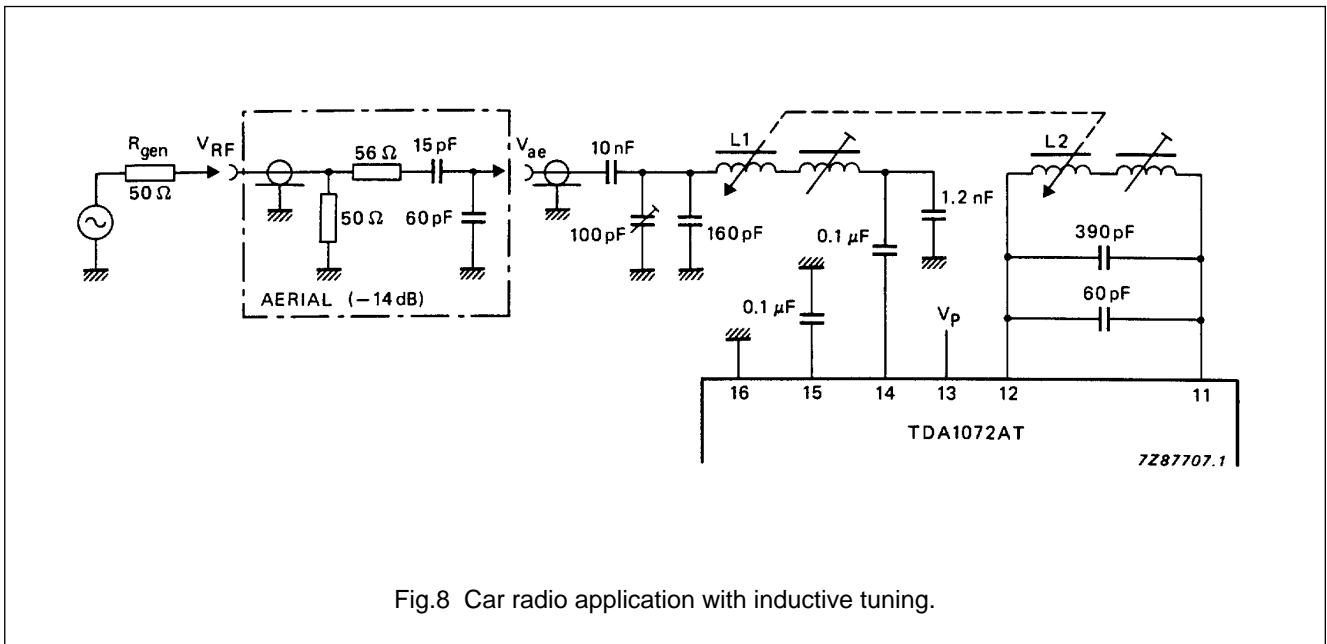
$R_{gen}$
50 Ω
$V_{RF}$
56 Ω
15 pF
50 Ω
60 pF
AERIAL (−14 dB)
$V_{ae}$
10 nF
100 pF
160 pF
L1
0.1 μF
1.2 nF
L2
390 pF
60 pF
0.1 μF
$V_P$
16
15
14
13
12
11
TDA1072AT
7Z87707.1

Fig.8 Car radio application with inductive tuning.